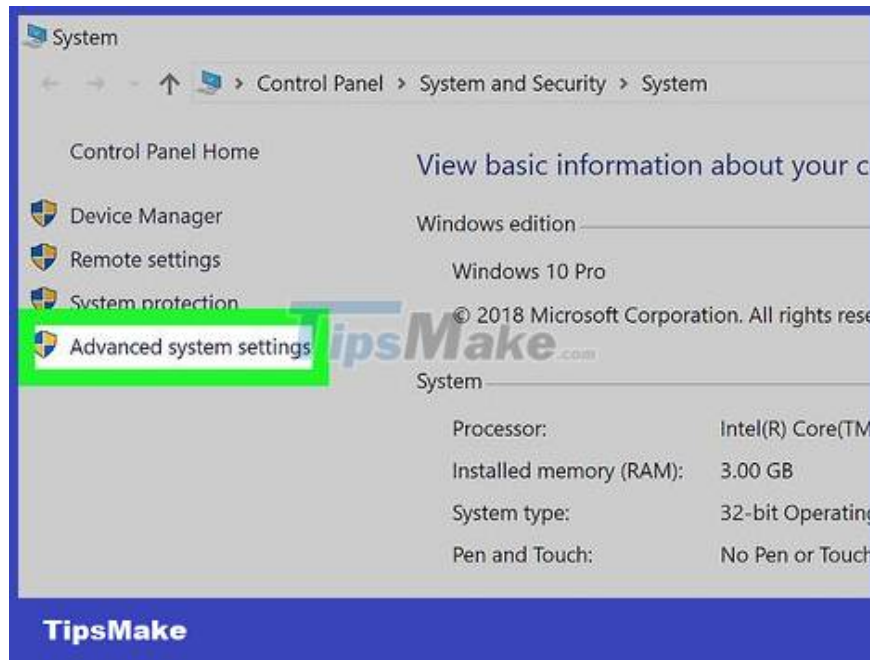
System

Control Panel > System and Security > System

Control Panel Home

Device Manager

Remote settings

System protection

Advanced system settings

TipsMake.com

View basic information about your c

Windows edition

Windows 10 Pro

© 2018 Microsoft Corporation. All rights rese

System

| Processor: | Intel(R) Core(TM |
|---|---|
| Installed memory (RAM): | 3.00 GB |
| System type: | 32-bit Operatin |
| Pen and Touch: | No Pen or Touch |

TipsMake